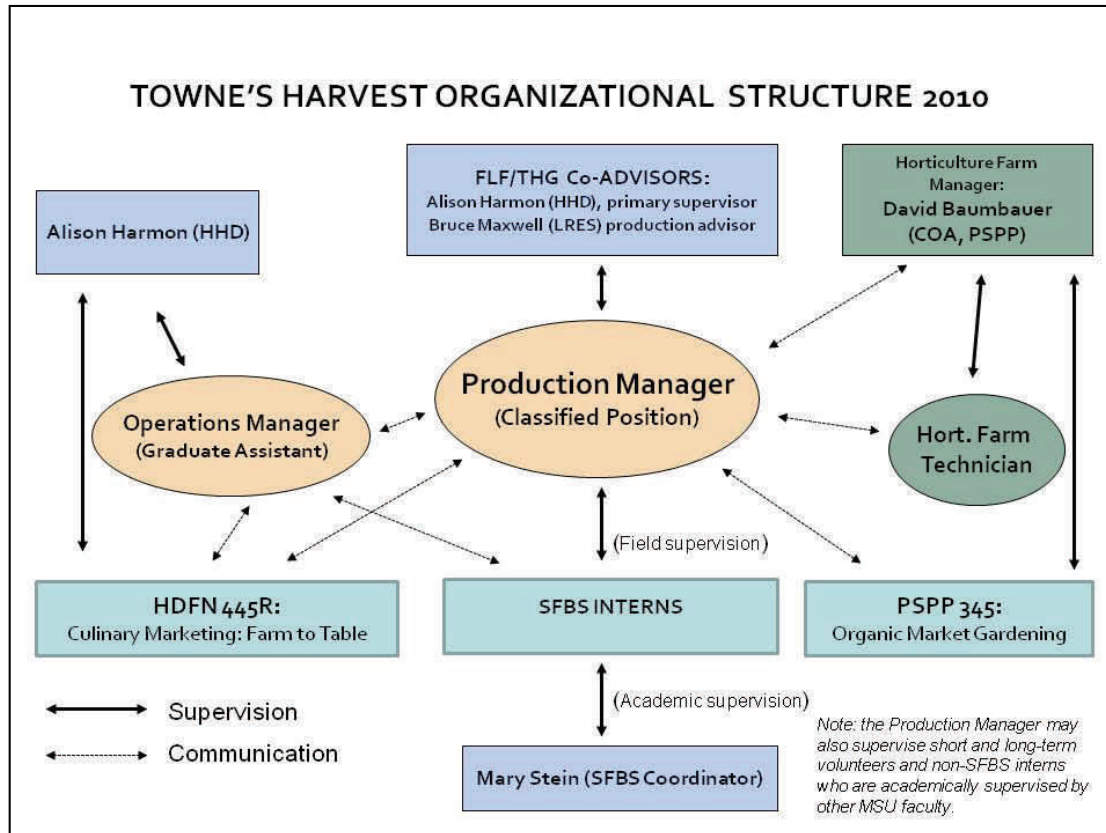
TOWNE'S HARVEST ORGANIZATIONAL STRUCTURE 2010

Alison Harmon (HHD)

FLF/THG Co-ADVISORS:
Alison Harmon (HHD), primary supervisor
Bruce Maxwell (LRES) production advisor

Horticulture Farm Manager:
David Baumbauer
(COA, PSPP)

Operations Manager
(Graduate Assistant)

Production Manager
(Classified Position)

Hort. Farm Technician

(Field supervision)

HDFN 445R:
Culinary Marketing: Farm to Table

SFBS INTERNS

PSPP 345:
Organic Market Gardening

Supervision

Communication

(Academic supervision)

Mary Stein (SFBS Coordinator)

Note: the Production Manager may also supervise short and long-term volunteers and non-SFBS interns who are academically supervised by other MSU faculty.